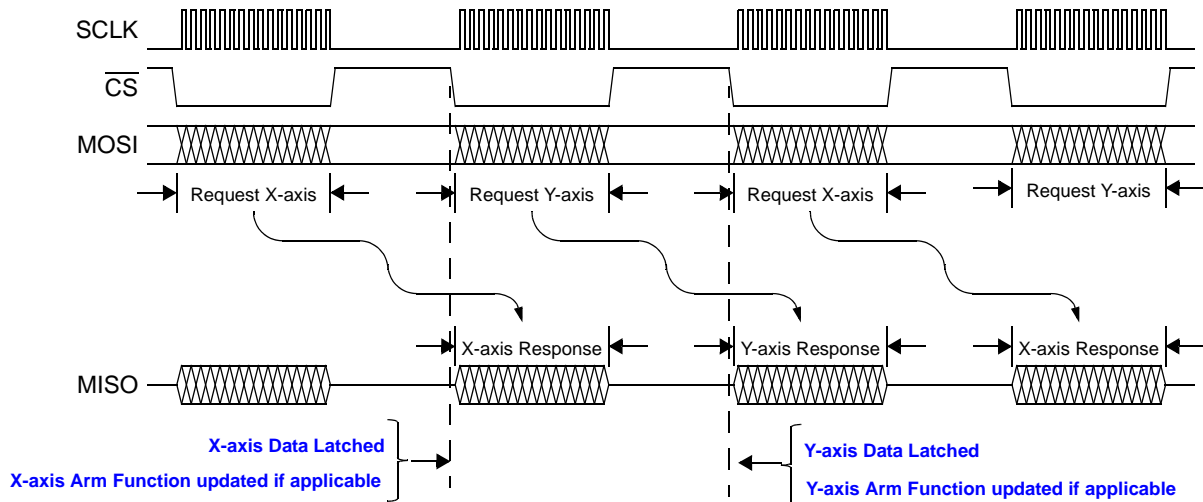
SCLK

$\overline{CS}$

MOSI

Request X-axis

Request Y-axis

Request X-axis

Request Y-axis

X-axis Response

Y-axis Response

X-axis Response

MISO

X-axis Data Latched

X-axis Arm Function updated if applicable

Y-axis Data Latched

Y-axis Arm Function updated if applicable